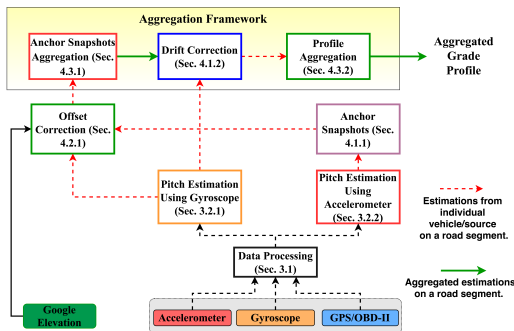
Aggregation Framework

Anchor Snapshots Aggregation (Sec. 4.3.1)

Drift Correction (Sec. 4.1.2)

Profile Aggregation (Sec. 4.3.2)

Aggregated Grade Profile

Offset Correction (Sec. 4.2.1)

Anchor Snapshots (Sec. 4.1.1)

Pitch Estimation Using Gyroscope (Sec. 3.2.1)

Pitch Estimation Using Accelerometer (Sec. 3.2.2)

Estimations from individual vehicle/source on a road segment.

Data Processing (Sec. 3.1)

Aggregated estimations on a road segment.

Google Elevation

Accelerometer

Gyroscope

GPS/OBD-II